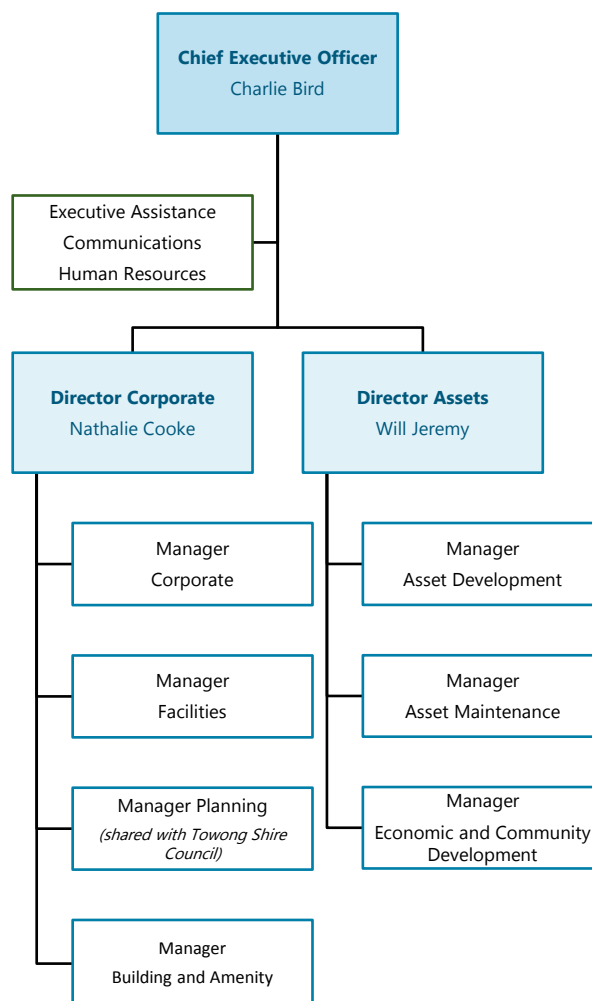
Chief Executive Officer
Charlie Bird

Executive Assistance
Communications
Human Resources

Director Corporate
Nathalie Cooke

Director Assets
Will Jeremy

Manager
Corporate

Manager
Facilities

Manager Planning
(shared with Towong Shire Council)

Manager
Building and Amenity

Manager
Asset Development

Manager
Asset Maintenance

Manager
Economic and Community Development